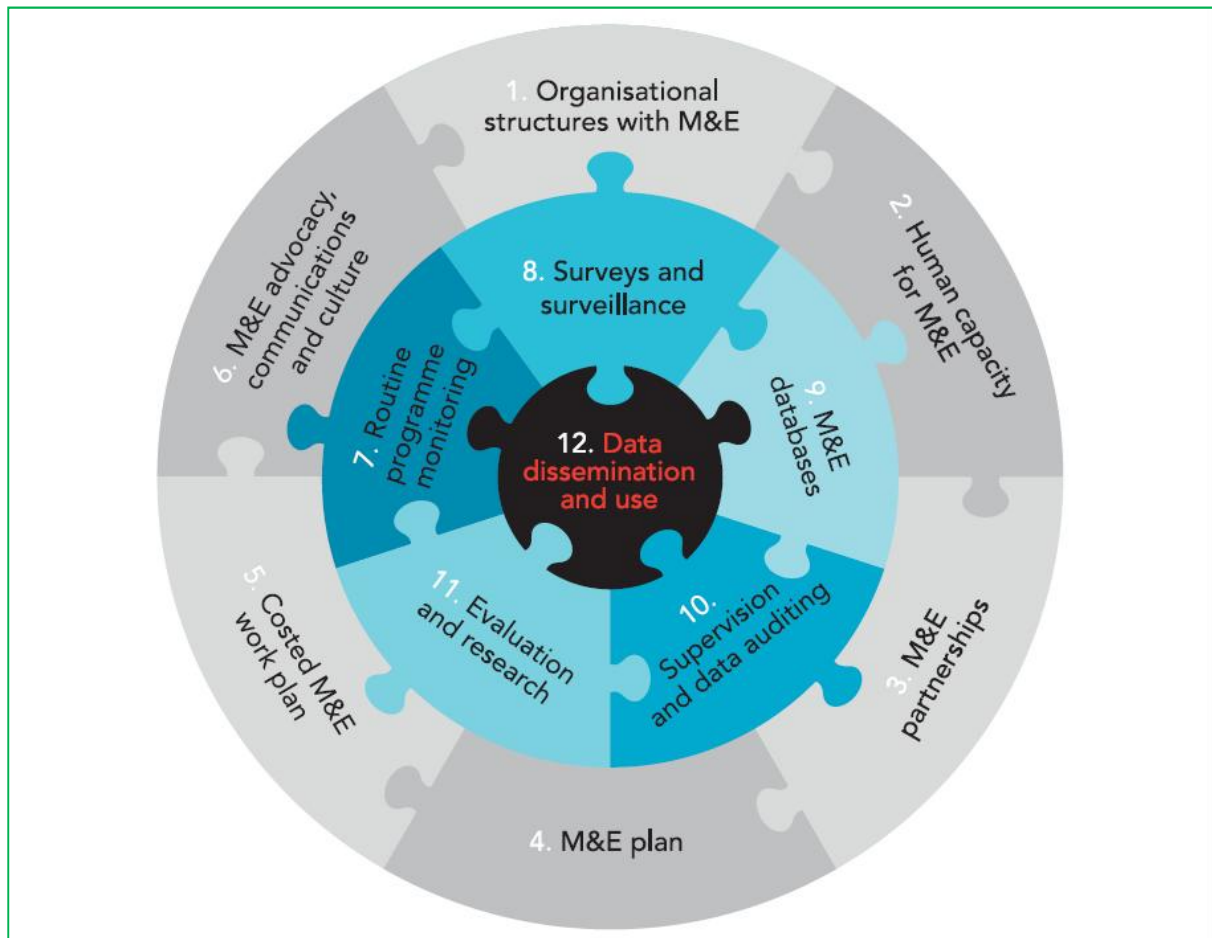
1. Organisational structures with M&E

2. Human capacity for M&E

3. M&E partnerships

4. M&E plan

5. Costed M&E work plan

6. M&E advocacy, communications and culture

7. Routine programme monitoring

8. Surveys and surveillance

9. M&E databases

10. Supervision and data auditing

11. Evaluation and research

12. Data dissemination and use